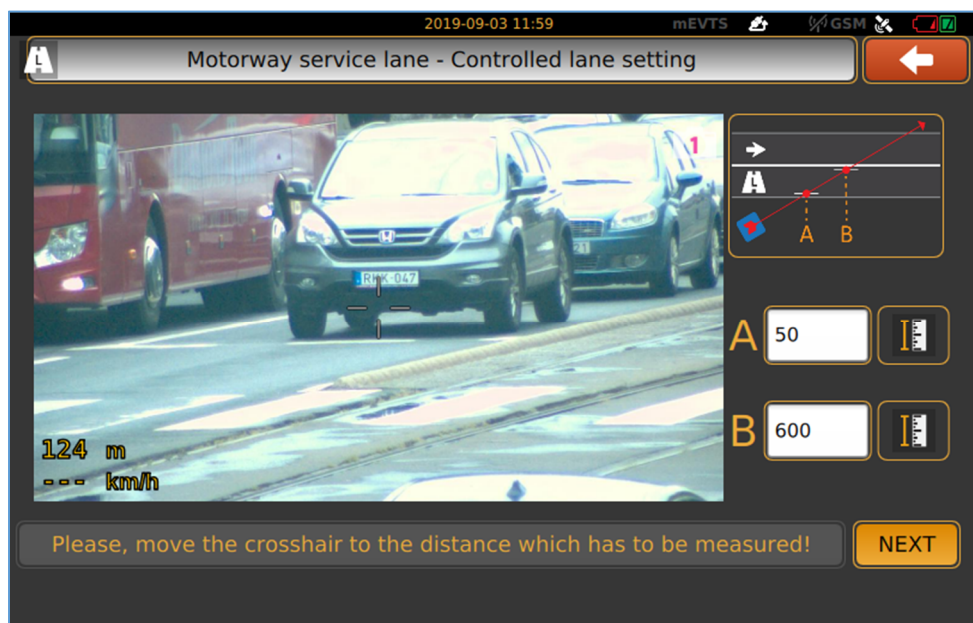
2019-09-03 11:59 mEVTS GSM

Motorway service lane - Controlled lane setting

1

RHK-047

21

124 m
--- km/h

A B

A 50

B 600

Please, move the crosshair to the distance which has to be measured!

NEXT